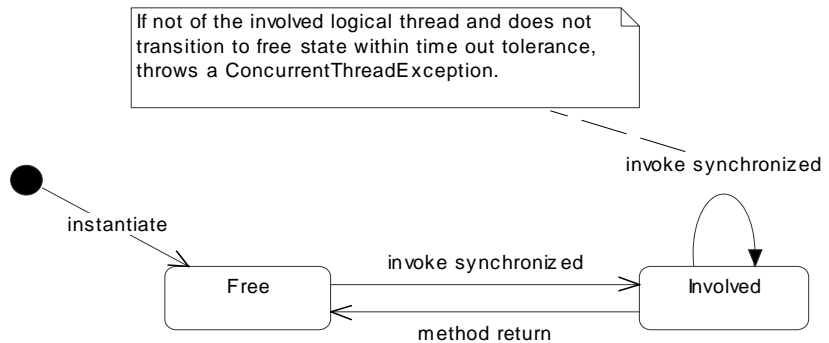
If not of the involved logical thread and does not transition to free state within time out tolerance, throws a ConcurrentThreadException.

invoke synchronized

instantiate

invoke synchronized

Free

Involved

method return